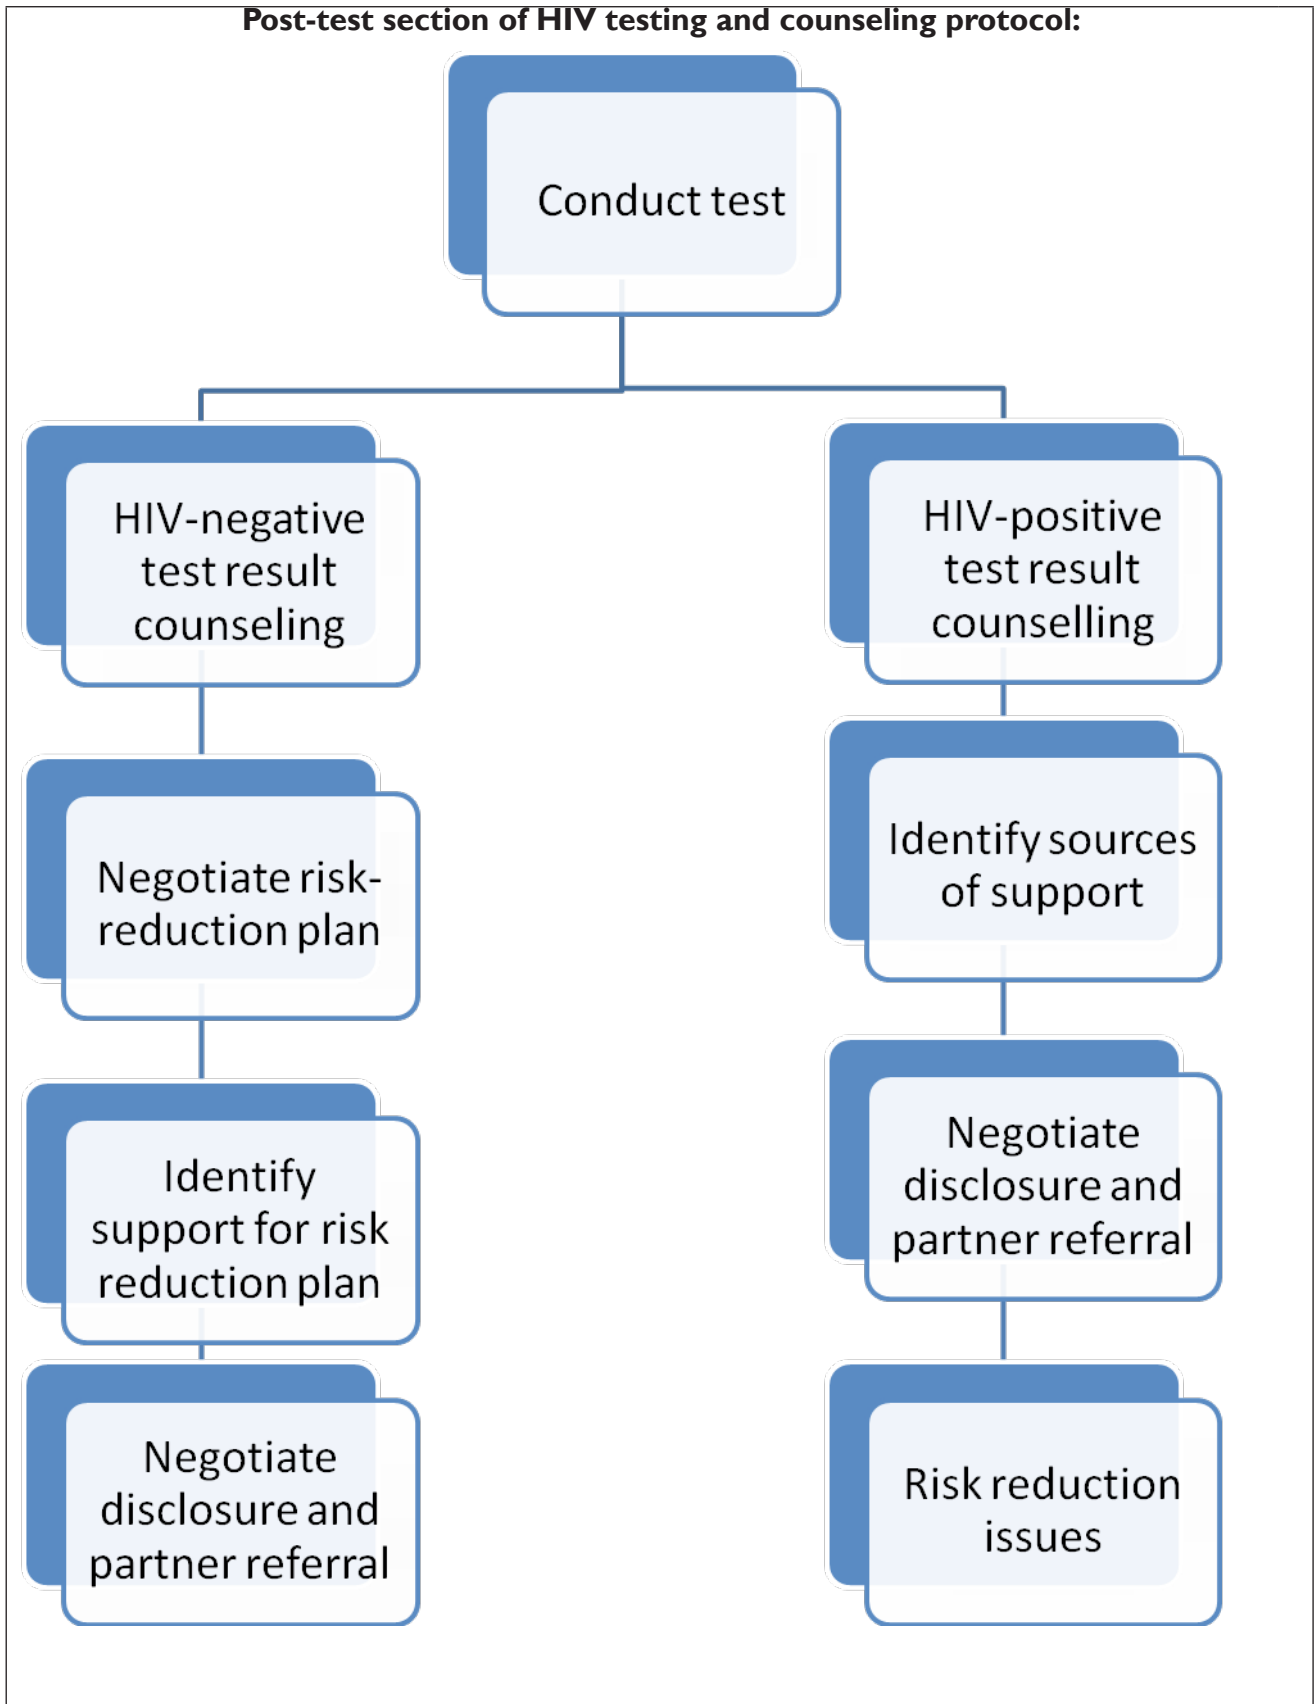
Post-test section of HIV testing and counseling protocol:

Conduct test

HIV-negative test result counseling

Negotiate risk-reduction plan

Identify support for risk reduction plan

Negotiate disclosure and partner referral

HIV-positive test result counselling

Identify sources of support

Negotiate disclosure and partner referral

Risk reduction issues